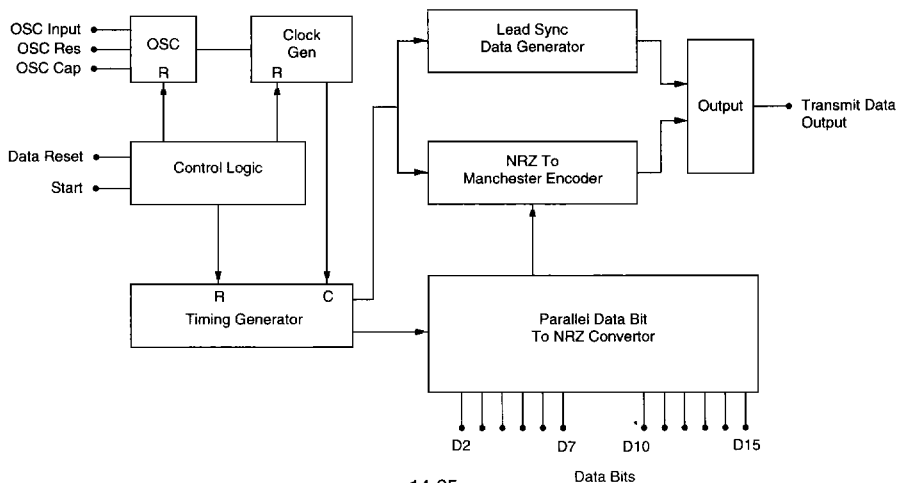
OSC Input
OSC Res
OSC Cap
OSC
R
Clock Gen
R
Lead Sync Data Generator
Output
Transmit Data Output
Data Reset
Start
Control Logic
NRZ To Manchester Encoder
R
C
Timing Generator
Parallel Data Bit To NRZ Convertor
D2
D7
D10
D15
Data Bits
14-25